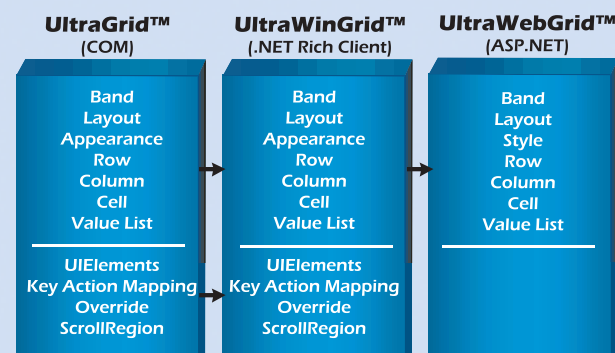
UltraGrid™
(COM)

Band
Layout
Appearance
Row
Column
Cell
Value List

UIElements
Key Action Mapping
Override
ScrollRegion

UltraWinGrid™
(.NET Rich Client)

Band
Layout
Appearance
Row
Column
Cell
Value List

UIElements
Key Action Mapping
Override
ScrollRegion

UltraWebGrid™
(ASP.NET)

Band
Layout
Style
Row
Column
Cell
Value List